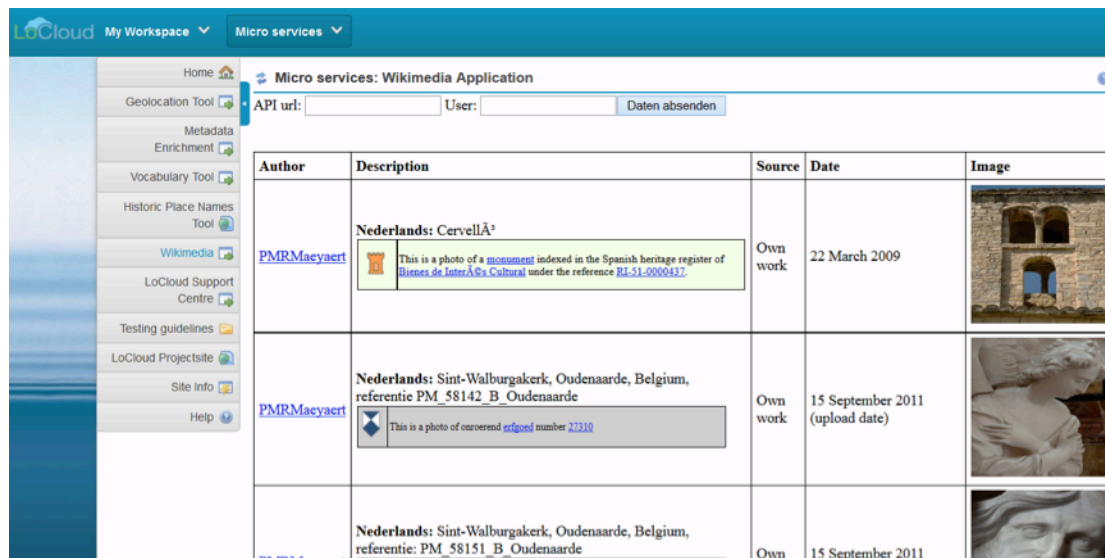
LoCloud My Workspace Micro services

Home
Geolocation Tool
Metadata Enrichment
Vocabulary Tool
Historic Place Names Tool
Wikimedia
LoCloud Support Centre
Testing guidelines
LoCloud Projectsite
Site Info
Help

Micro services: Wikimedia Application

API url: User: Daten absenden

| Author | Description | Source | Date | Image |
|---|---|---|---|---|
| PMRMaeyaert | **Nederlands:** CervellÃ³ This is a photo of a monument indexed in the Spanish heritage register of Bienes de InterÃ©s Cultural under the reference RI-51-0000437. | Own work | 22 March 2009 | |
| PMRMaeyaert | **Nederlands:** Sint-Walburgakerk, Oudenaarde, Belgium, referentie PM_58142_B_Oudenaarde This is a photo of onroerend erfgoed number 27310 | Own work | 15 September 2011 (upload date) | |
| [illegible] | **Nederlands:** Sint-Walburgakerk, Oudenaarde, Belgium, referentie: PM_58151_B_Oudenaarde | Own | 15 September 2011 | |